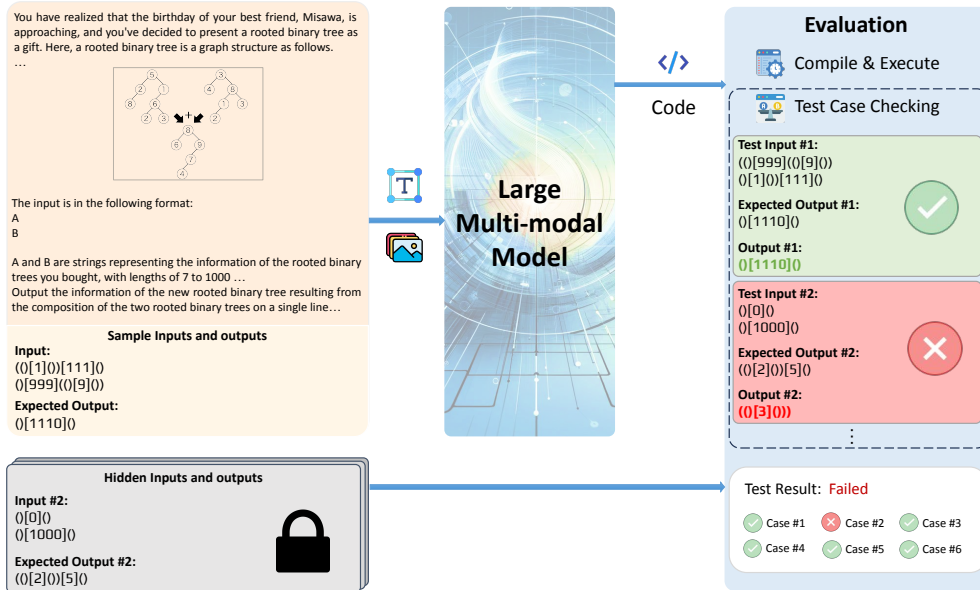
You have realized that the birthday of your best friend, Misawa, is approaching, and you've decided to present a rooted binary tree as a gift. Here, a rooted binary tree is a graph structure as follows.
…

5 2 1 8 6 2 3 3 4 6 1 2 3 + 8 6 9 7 4

The input is in the following format:
A
B

A and B are strings representing the information of the rooted binary trees you bought, with lengths of 7 to 1000 …
Output the information of the new rooted binary tree resulting from the composition of the two rooted binary trees on a single line…

Sample Inputs and outputs
Input:
(()[1]())[111]()
(()[999](()[9]()))
Expected Output:
()[1110]()

Hidden Inputs and outputs
Input #2:
()[0]()
()[1000]()
Expected Output #2:
(()[2]())[5]()

Large Multi-modal Model

Code

Evaluation
Compile & Execute
Test Case Checking

Test Input #1:
(()[999](()[9]())
()[1]())[111]()
Expected Output #1:
()[1110]()
Output #1:
()[1110]()

Test Input #2:
()[0]()
()[1000]()
Expected Output #2:
(()[2]())[5]()
Output #2:
(()[3]())
⋮

Test Result: Failed
Case #1 Case #2 Case #3
Case #4 Case #5 Case #6